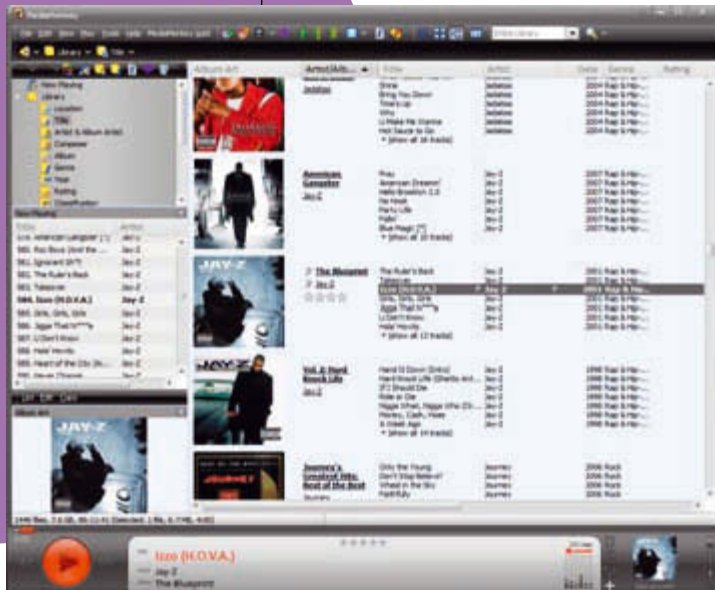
MediaMonkey

File Edit View Play Tools Help MediaMonkey Gold

Library Title

Now Playing
Library
Location
Title
Artist & Album Artist
Composer
Album
Genre
Year
Rating
Classification

Now Playing

Album Art

Album Art | Artist/Album | Title | Artist | Date | Genre | Rating

Jadakiss
Shine
Bring You Down
Time's Up
Why
U Make Me Wanna
Hot Sauce to Go
[show all 16 tracks]

American Gangster
Jay-Z
Pray
American Dreamin'
Hello Brooklyn 2.0
No Hook
Party Life
Roc Boys (And the Winner Is)...
Blue Magic
[show all 18 tracks]

JAY-Z
The Blueprint
Jay-Z
The Ruler's Back
Takeover
Izzo (H.O.V.A.)
Girls, Girls, Girls
Jigga That N***a
U Don't Know
Hola' Hovito
[show all 13 tracks]

JAY-Z
Vol. 2 Hard Knock Life
Jay-Z
Hard Knock Life (Ghetto Ant...
If I Should Die
Ride or Die
Nigga What, Nigga Who
Money, Cash, Hoes
A Week Ago
[show all 14 tracks]

Journey's Greatest Hits: Best of the Best
Journey
Only the Young
Don't Stop Believin'
Wheel in the Sky
Faithfully

Jay-Z
Jadakiss
2004 Rap & Hip-...
2007 Rap & Hip-...
2001 Rap & Hip-...
1998 Rap & Hip-...
2006 Rock

Title | Artist
579. American Gangster | Jay-Z
580. Roc Boys (And the Winner Is) | Jay-Z
581. Ignorant Sh*t | Jay-Z
582. The Ruler's Back | Jay-Z
583. Takeover | Jay-Z
584. Izzo (H.O.V.A.) | Jay-Z
585. Girls, Girls, Girls | Jay-Z
586. Jigga That N***a | Jay-Z
587. U Don't Know | Jay-Z
588. Hola' Hovito | Jay-Z
589. Heart of the City | Jay-Z
590. Never Change | Jay-Z

Album Art

JAY-Z

Izzo (H.O.V.A.)
Jay-Z
The Blueprint